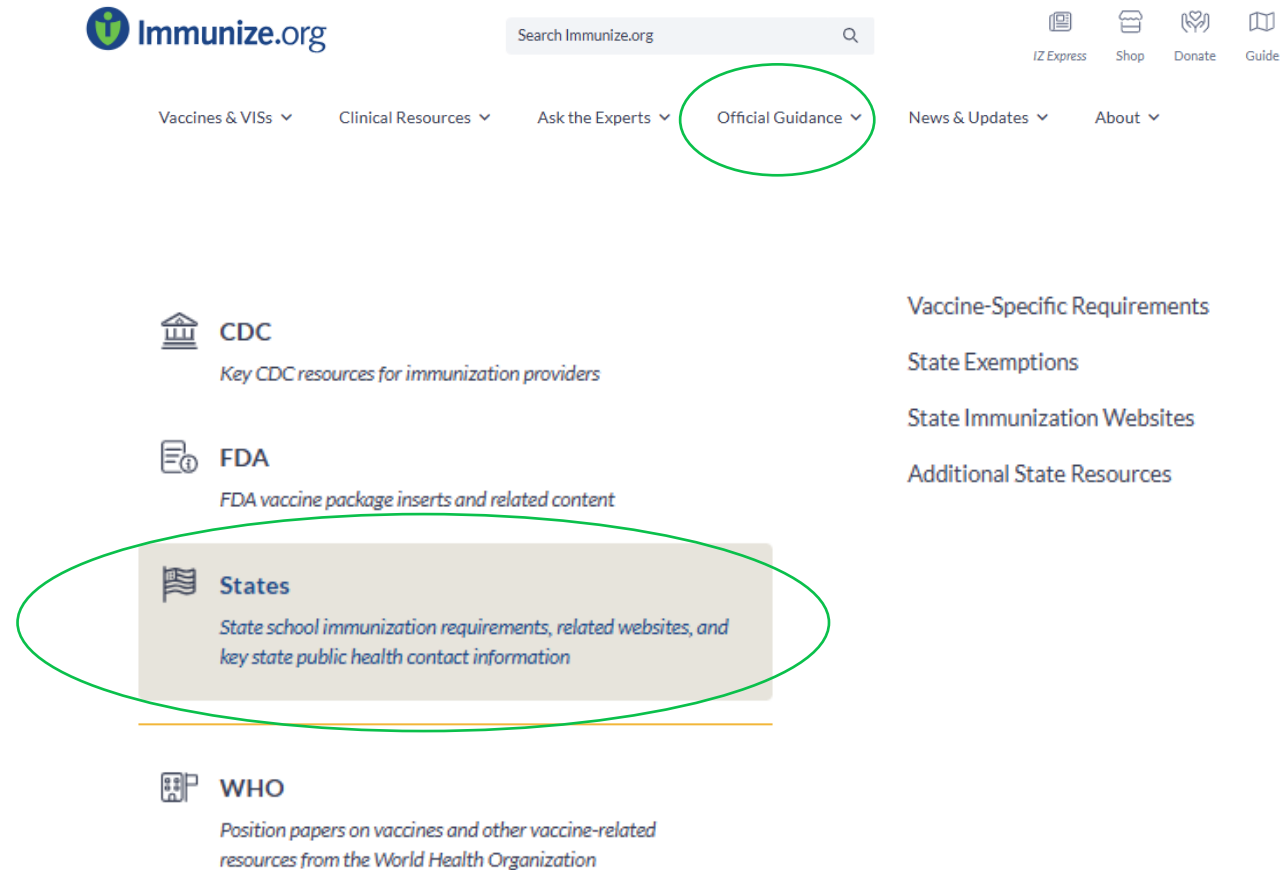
Immunize.org

Search Immunize.org

IZ Express Shop Donate Guide

Vaccines & VISs Clinical Resources Ask the Experts Official Guidance News & Updates About

CDC
Key CDC resources for immunization providers

FDA
FDA vaccine package inserts and related content

States
State school immunization requirements, related websites, and key state public health contact information

WHO
Position papers on vaccines and other vaccine-related resources from the World Health Organization

Vaccine-Specific Requirements

State Exemptions

State Immunization Websites

Additional State Resources